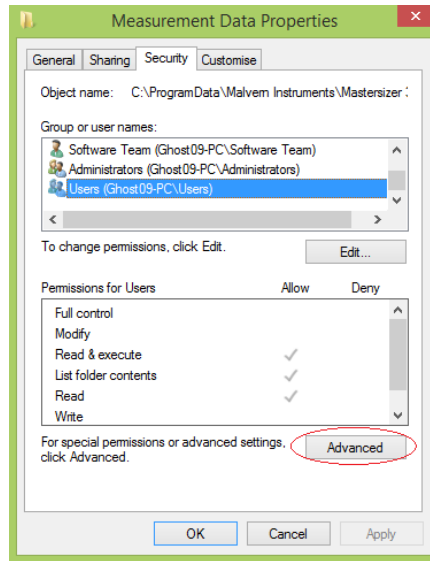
Measurement Data Properties

General | Sharing | Security | Customise

Object name: C:\ProgramData\Malvern Instruments\Mastersizer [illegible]

Group or user names:

Software Team (Ghost09-PC\Software Team)
Administrators (Ghost09-PC\Administrators)
Users (Ghost09-PC\Users)

To change permissions, click Edit.

Edit...

| Permissions for Users | Allow | Deny |
|---|---|---|
| Full control | | |
| Modify | | |
| Read & execute | ✓ | |
| List folder contents | ✓ | |
| Read | ✓ | |
| Write | | |

For special permissions or advanced settings, click Advanced.

Advanced

OK Cancel Apply